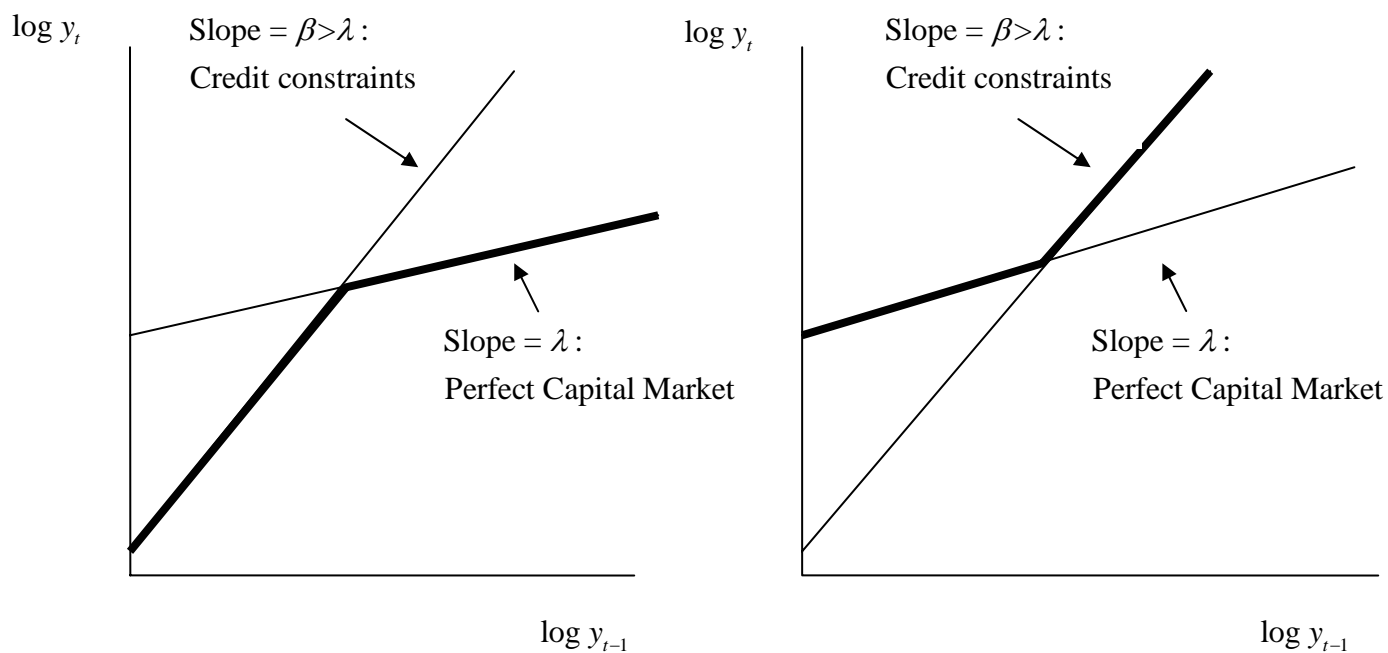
$\log y_t$

Slope = $\beta > \lambda$ :
Credit constraints

Slope = $\lambda$ :
Perfect Capital Market

$\log y_{t-1}$

$\log y_t$

Slope = $\beta > \lambda$ :
Credit constraints

Slope = $\lambda$ :
Perfect Capital Market

$\log y_{t-1}$